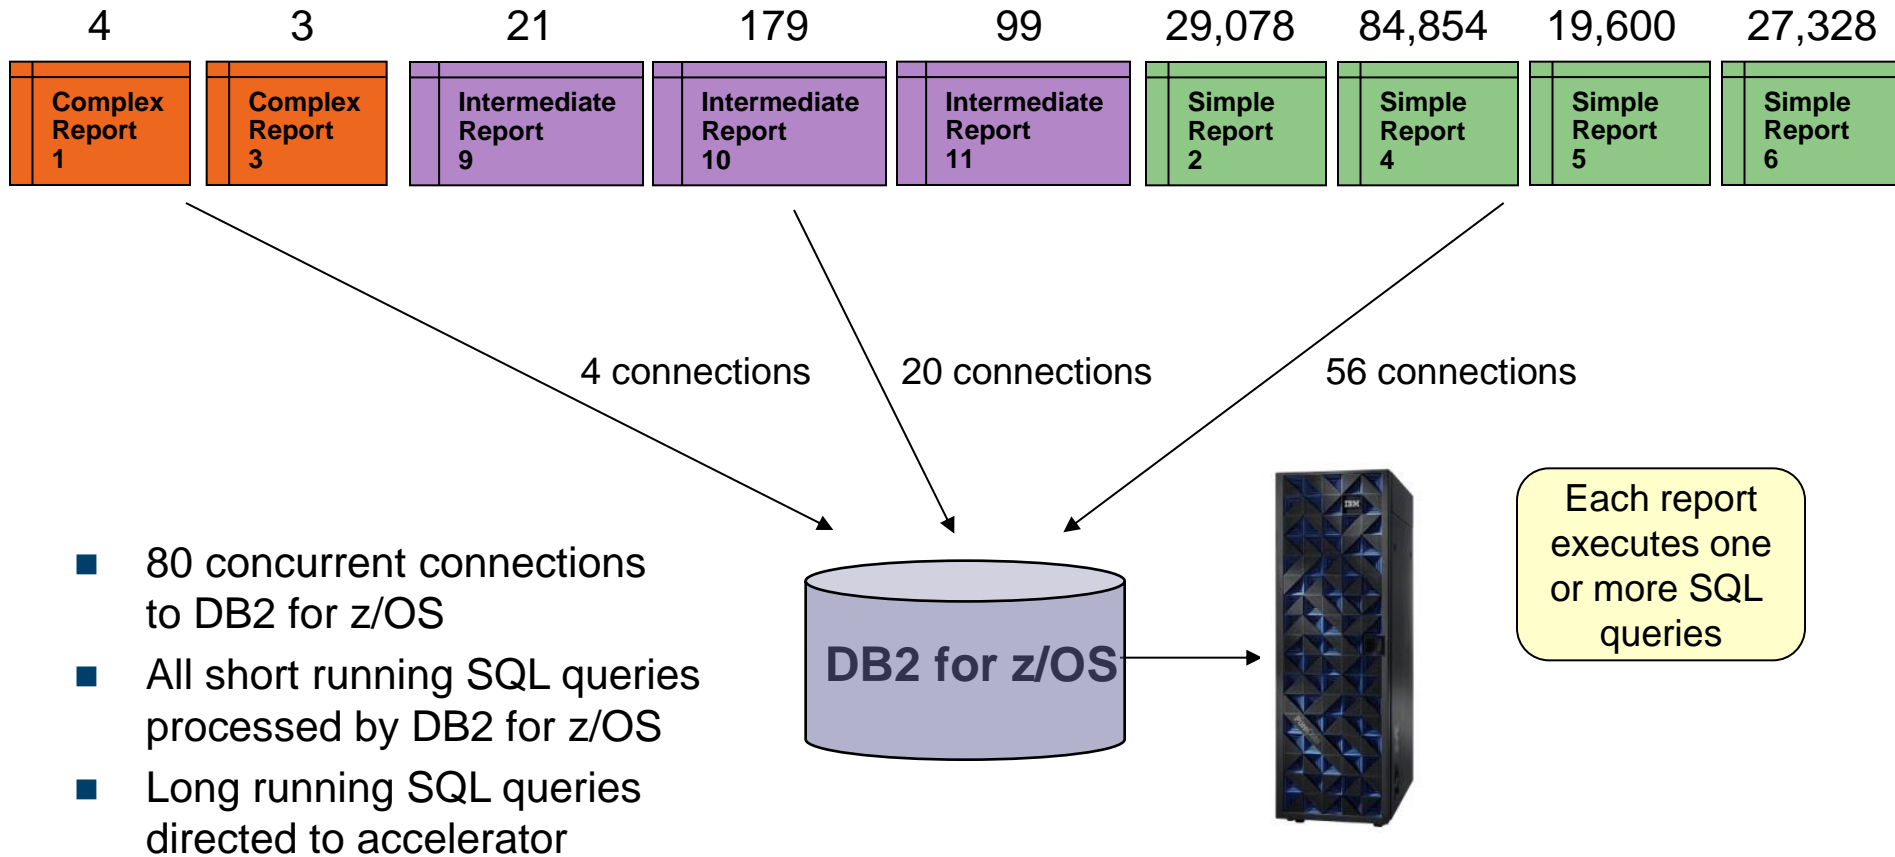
4 3 21 179 99 29,078 84,854 19,600 27,328

Complex Report 1

Complex Report 3

Intermediate Report 9

Intermediate Report 10

Intermediate Report 11

Simple Report 2

Simple Report 4

Simple Report 5

Simple Report 6

4 connections

20 connections

56 connections

80 concurrent connections to DB2 for z/OS

All short running SQL queries processed by DB2 for z/OS

Long running SQL queries directed to accelerator

DB2 for z/OS

IBM

Each report executes one or more SQL queries